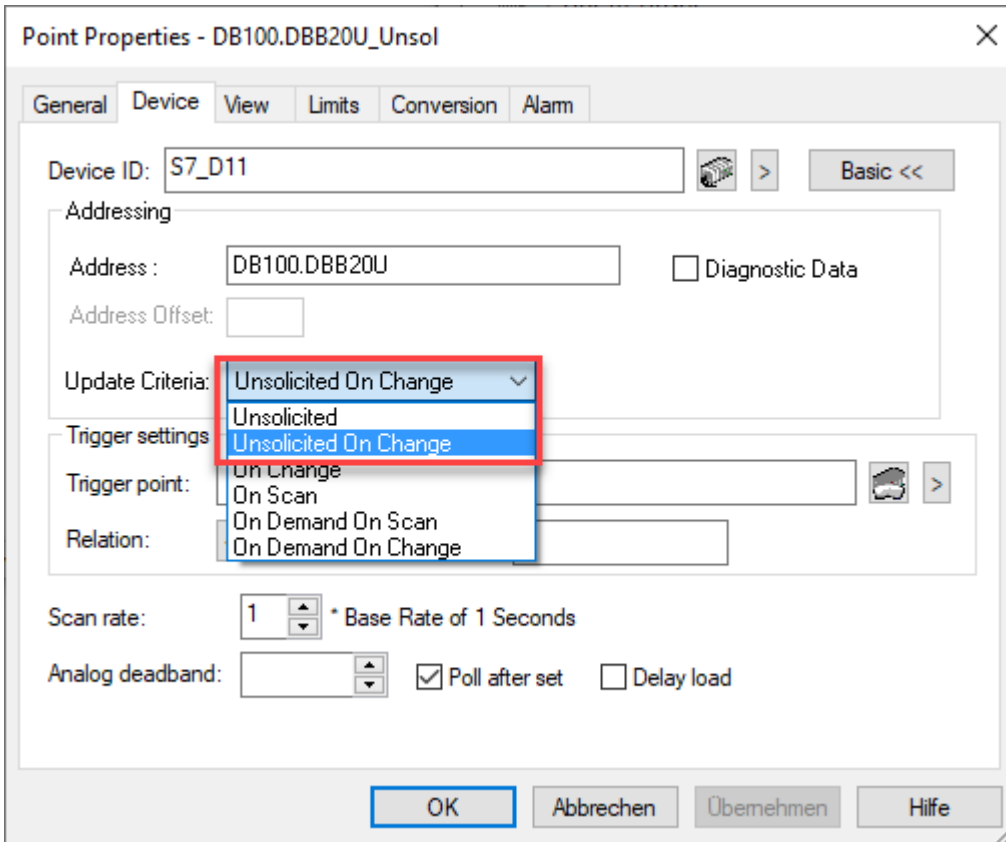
Point Properties - DB100.DBB20U_Unsol

General Device View Limits Conversion Alarm

Device ID: S7_D11 > Basic <<

Addressing

Address : DB100.DBB20U

Diagnostic Data

Address Offset:

Update Criteria: Unsolicited On Change

Unsolicited
Unsolicited On Change
On Change
On Scan
On Demand On Scan
On Demand On Change

Trigger settings

Trigger point: >

Relation:

Scan rate: 1 * Base Rate of 1 Seconds

Analog deadband: Poll after set Delay load

OK Abbrechen Übernehmen Hilfe